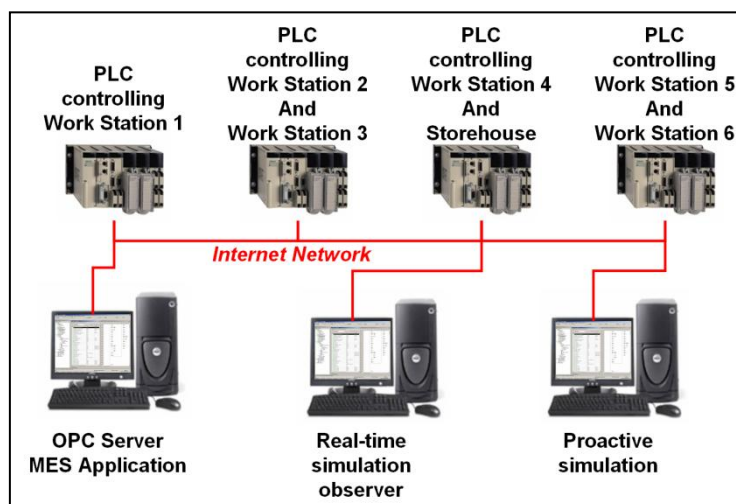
PLC controlling Work Station 1

PLC controlling Work Station 2 And Work Station 3

PLC controlling Work Station 4 And Storehouse

PLC controlling Work Station 5 And Work Station 6

Internet Network

OPC Server MES Application

Real-time simulation observer

Proactive simulation